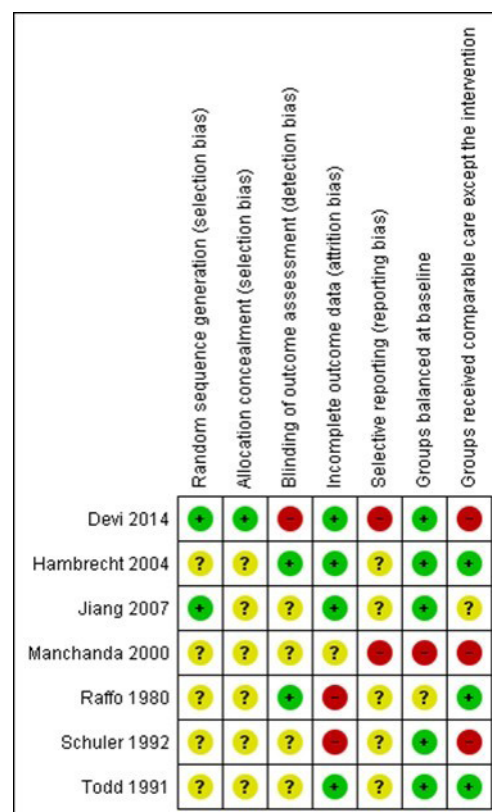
| | Random sequence generation (selection bias) | Allocation concealment (selection bias) | Blinding of outcome assessment (detection bias) | Incomplete outcome data (attrition bias) | Selective reporting (reporting bias) | Groups balanced at baseline | Groups received comparable care except the intervention |
|---|---|---|---|---|---|---|---|
| Devi 2014 | + | + | − | + | − | + | − |
| Hambrecht 2004 | ? | ? | + | + | ? | + | + |
| Jiang 2007 | + | ? | ? | + | ? | + | ? |
| Manchanda 2000 | ? | ? | ? | ? | − | − | − |
| Raffo 1980 | ? | ? | + | − | ? | ? | + |
| Schuler 1992 | ? | ? | ? | − | ? | + | − |
| Todd 1991 | ? | ? | ? | + | ? | + | + |